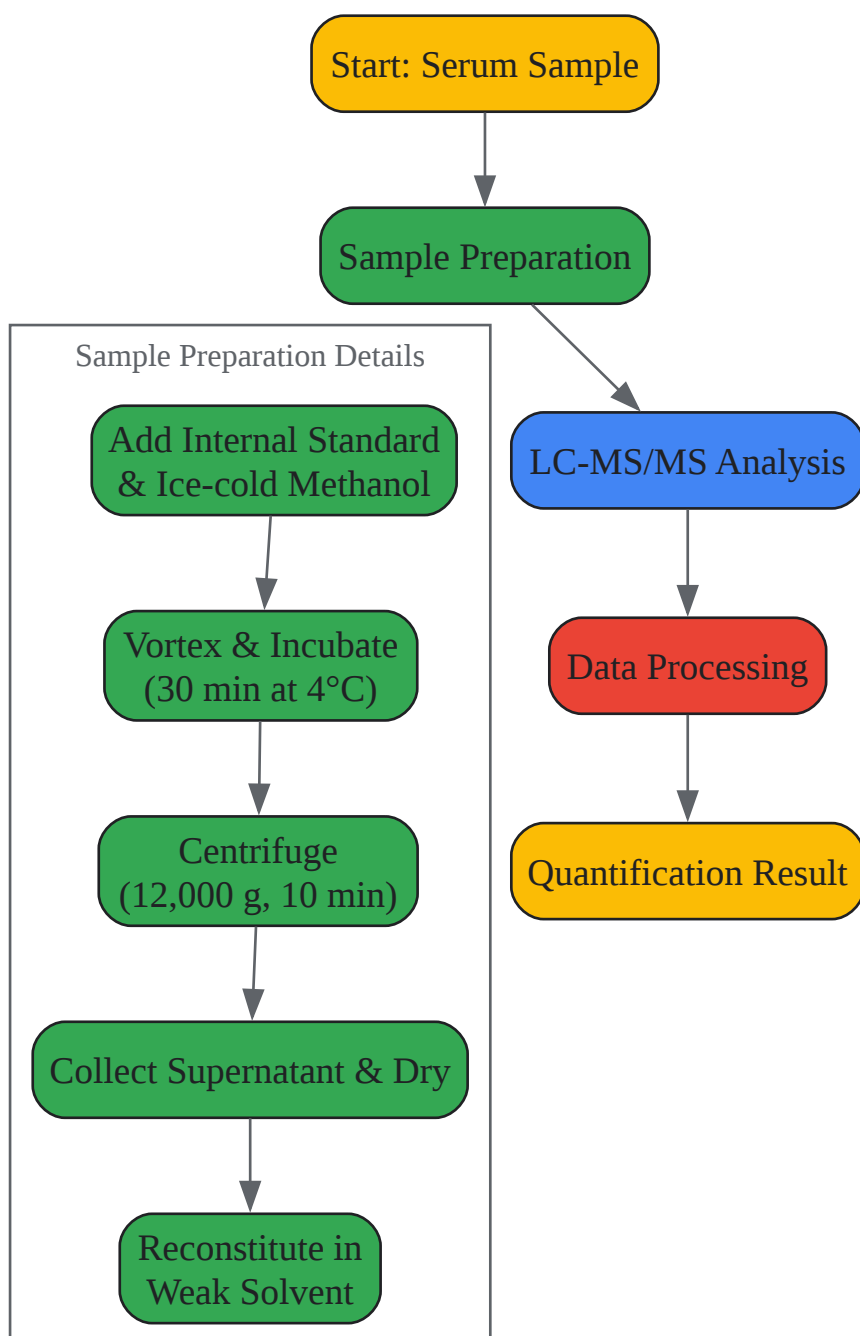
Start: Serum Sample

Sample Preparation

Sample Preparation Details

Add Internal Standard & Ice-cold Methanol

Vortex & Incubate (30 min at 4°C)

Centrifuge (12,000 g, 10 min)

Collect Supernatant & Dry

Reconstitute in Weak Solvent

LC-MS/MS Analysis

Data Processing

Quantification Result